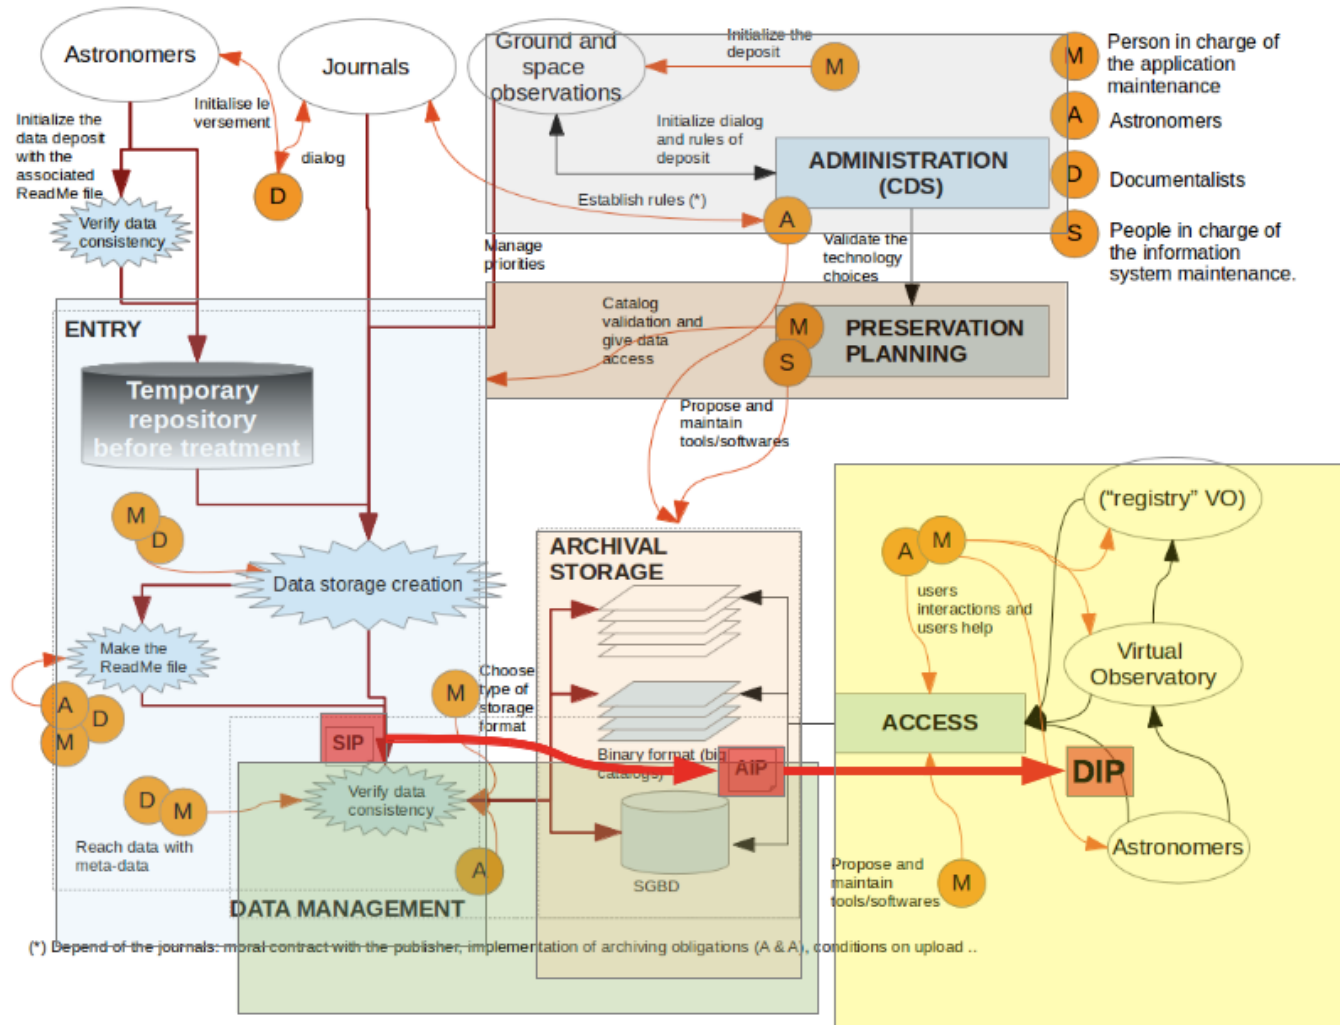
Astronomers

Journals

Ground and space observations

Initialize the deposit

M

M Person in charge of the application maintenance

A Astronomers

D Documentalists

S People in charge of the information system maintenance.

Initialize the data deposit with the associated ReadMe file

Initialise le versement

dialog

D

Verify data consistency

Initialize dialog and rules of deposit

ADMINISTRATION (CDS)

Establish rules (*)

A

Manage priorities

Validate the technology choices

ENTRY

Catalog validation and give data access

M

S

PRESERVATION PLANNING

Temporary repository before treatment

Propose and maintain tools/softwares

M

D

Data storage creation

ARCHIVAL STORAGE

("registry" VO)

A M

users interactions and users help

Make the ReadMe file

A

D

M

M

Choose type of storage format

Virtual Observatory

ACCESS

SIP

Binary format (big catalogs)

AIP

DIP

D

M

Verify data consistency

SGBD

Astronomers

Reach data with meta-data

A

Propose and maintain tools/softwares

M

DATA MANAGEMENT

(*) Depend of the journals: moral contract with the publisher, implementation of archiving obligations (A & A), conditions on upload ..